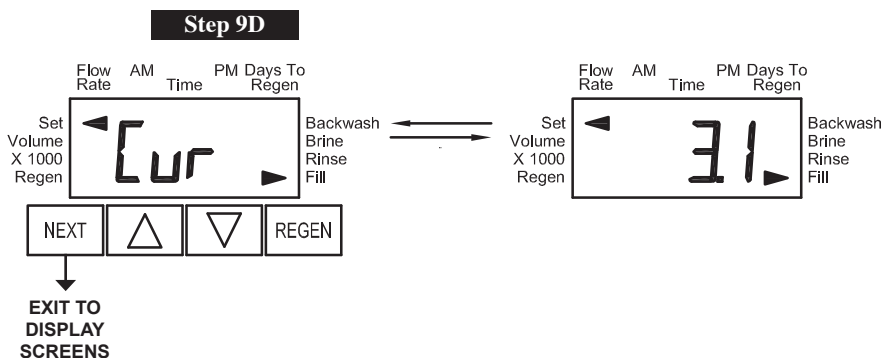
Step 9D

Flow Rate AM Time PM Days To Regen

Set Volume X 1000 Regen

Cur

Backwash Brine Rinse Fill

NEXT

REGEN

EXIT TO DISPLAY SCREENS

Flow Rate AM Time PM Days To Regen

Set Volume X 1000 Regen

3.1

Backwash Brine Rinse Fill